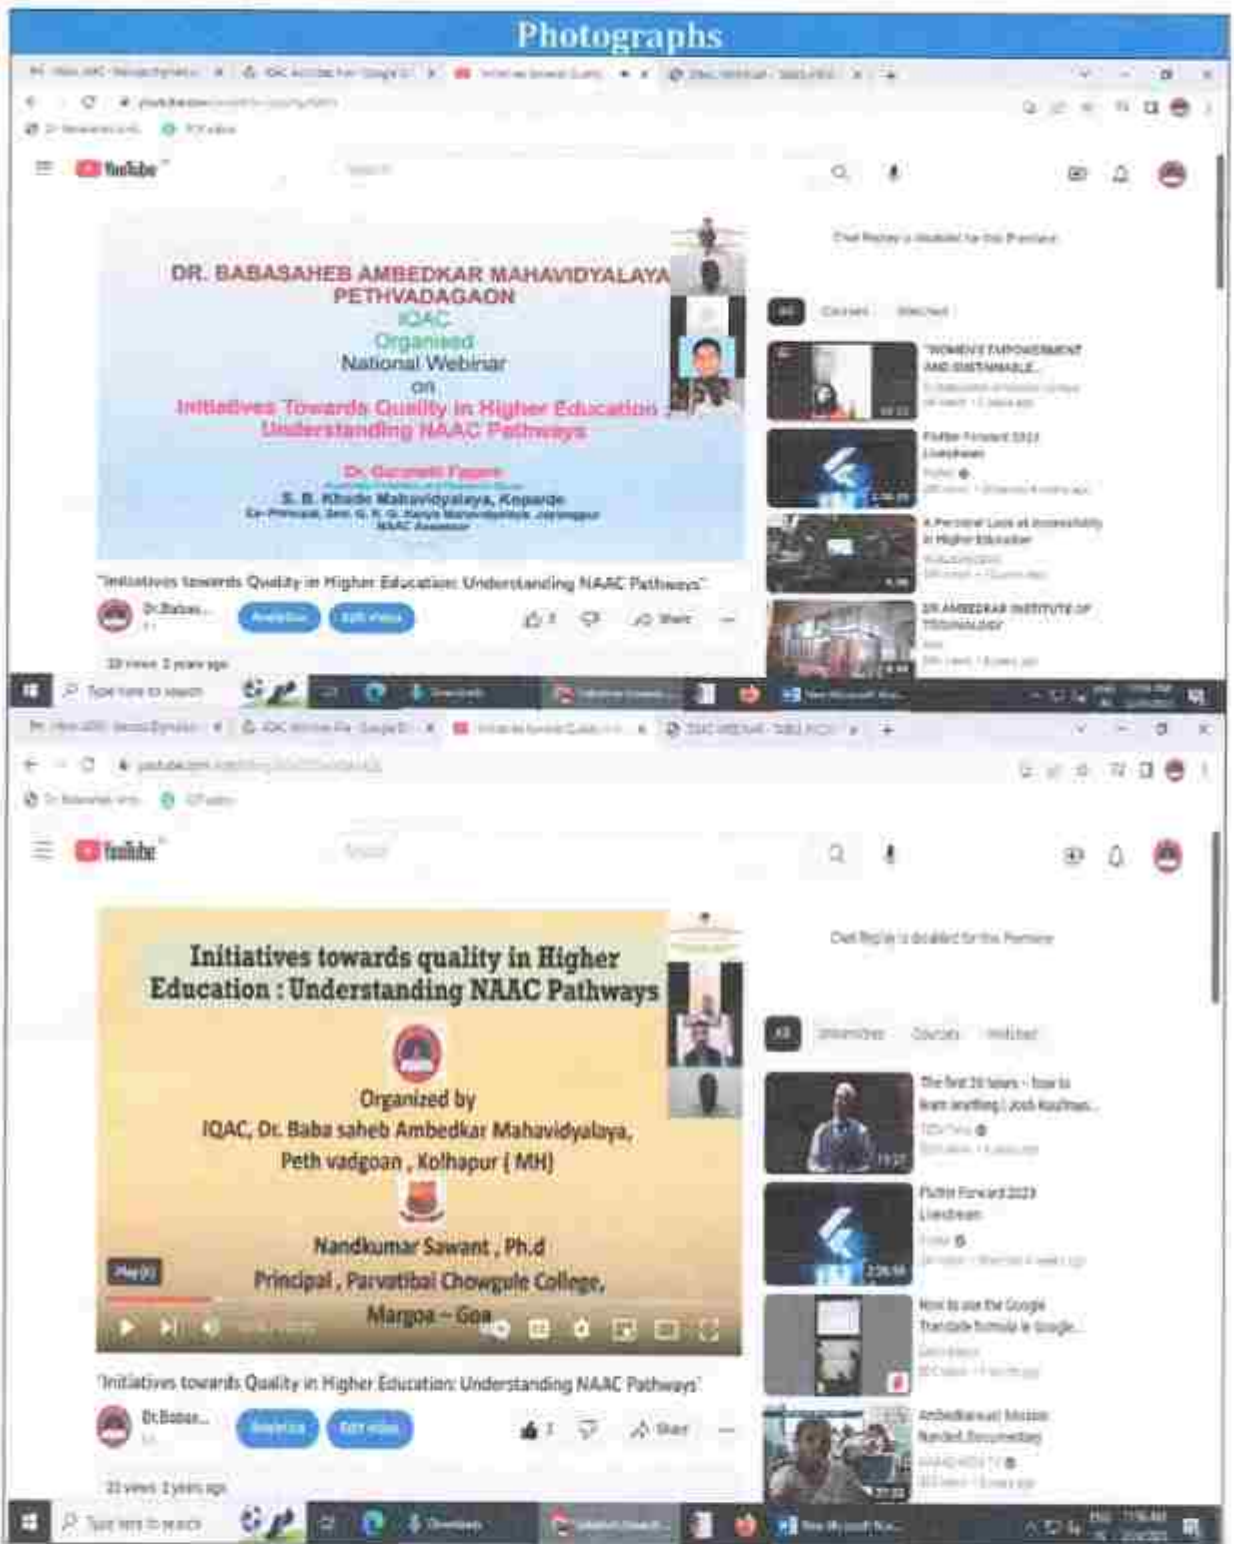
Photographs

YouTube

DR. BABASAHEB AMBEDKAR MAHAVIDYALAYA PETHVADAGAON
IQAC
Organised
National Webinar
on
Initiatives Towards Quality in Higher Education : Understanding NAAC Pathways

Dr. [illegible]
S. B. Khade Mahavidyalaya, Koparde
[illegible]
NAAC Assessor

Chat Replay is disabled for this Premiere

All Courses Watched

"WOMEN'S EMPOWERMENT AND SUSTAINABLE...
Flutter Forward 2023 Livestream
A Personal Look at Accessibility in Higher Education
DR AMBEDKAR INSTITUTE OF TECHNOLOGY

"Initiatives towards Quality in Higher Education: Understanding NAAC Pathways"

Dr.Babas... Analytics Edit video Share

Type here to search

YouTube

Initiatives towards quality in Higher Education : Understanding NAAC Pathways

Organized by
IQAC, Dr. Baba saheb Ambedkar Mahavidyalaya,
Peth vadgoan , Kolhapur ( MH)

Nandkumar Sawant , Ph.d
Principal , Parvatibai Chowgule College,
Margoa – Goa

Chat Replay is disabled for this Premiere

All Courses Watched

The first 20 hours – how to learn anything | Josh Kaufman...
Flutter Forward 2023 Livestream
How to use the Google Translate formula in Google...
Ambedkarwadi Mission Nanded Documentary

"Initiatives towards Quality in Higher Education: Understanding NAAC Pathways"

Dr.Babas... Analytics Edit video Share

Type here to search